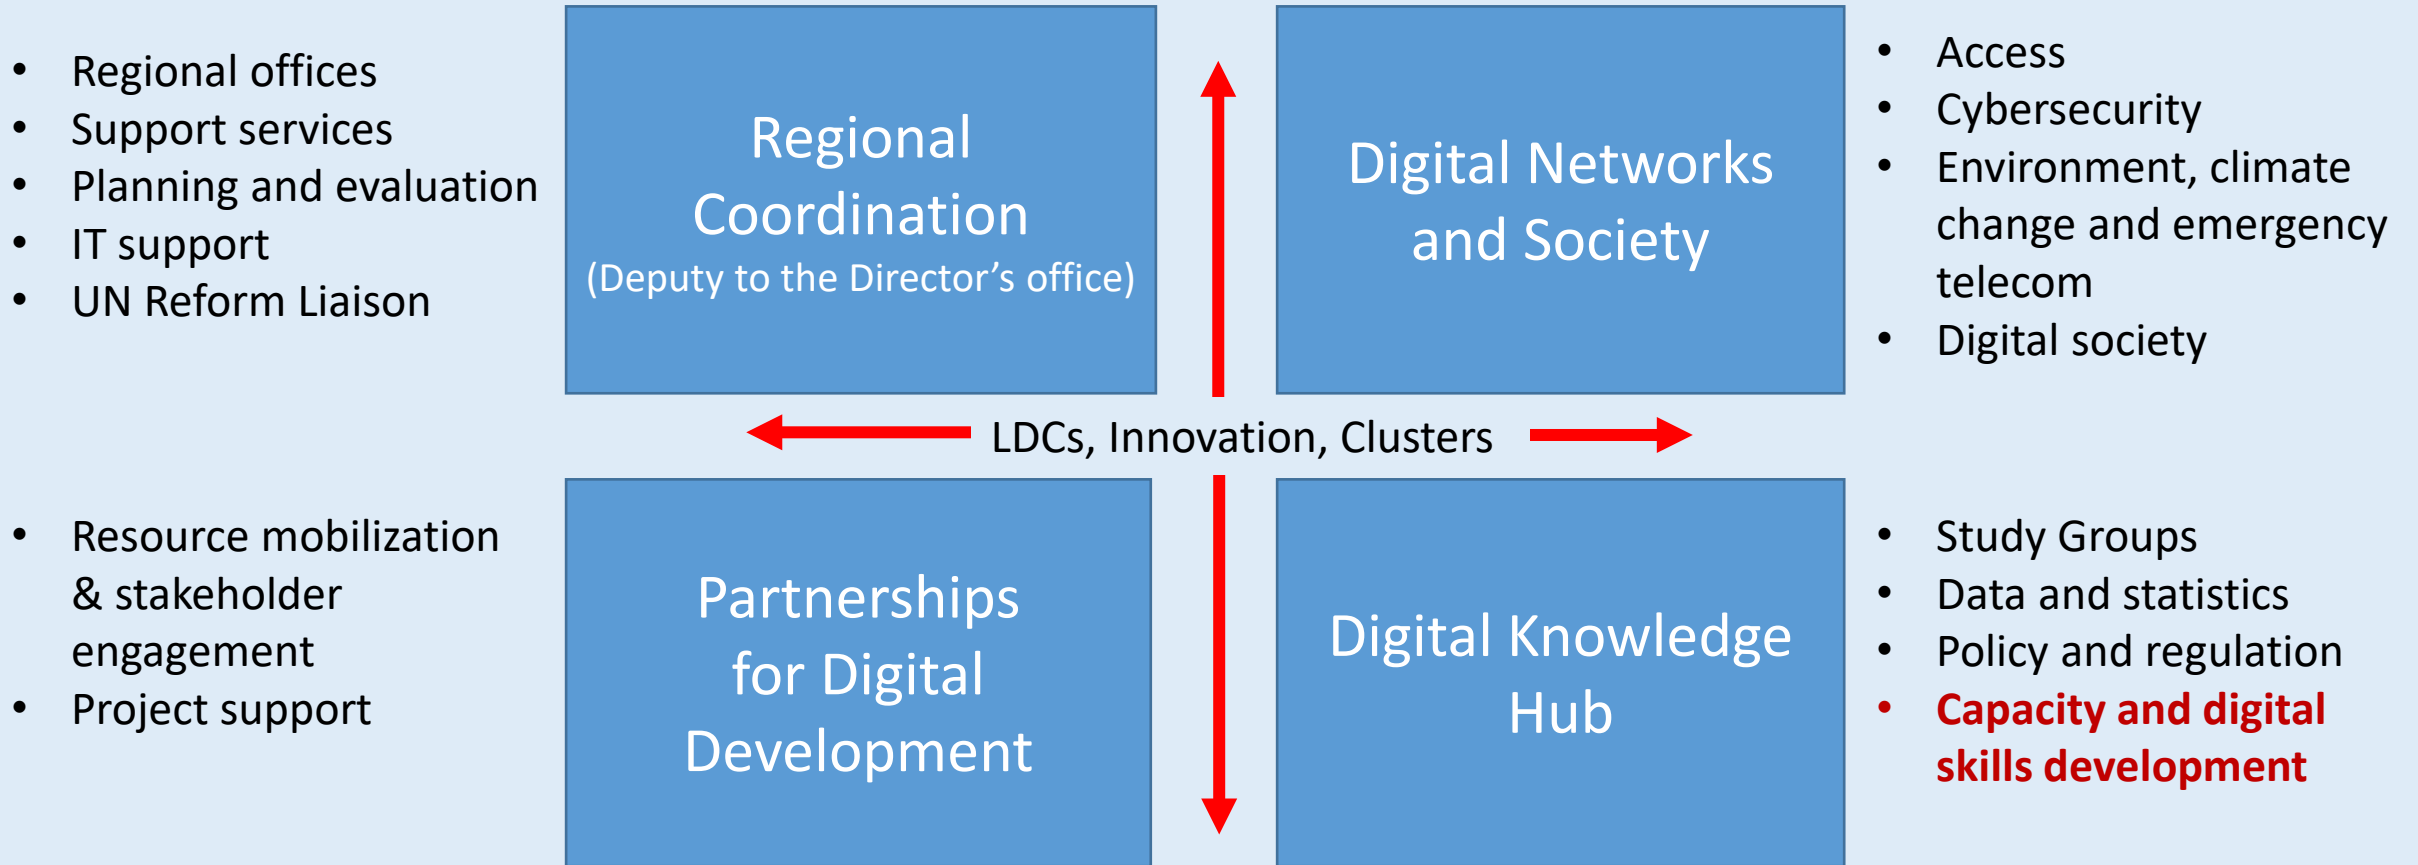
- Regional offices
- Support services
- Planning and evaluation
- IT support
- UN Reform Liaison

Regional Coordination
(Deputy to the Director’s office)

Digital Networks and Society

- Access
- Cybersecurity
- Environment, climate change and emergency telecom
- Digital society

LDCs, Innovation, Clusters

- Resource mobilization & stakeholder engagement
- Project support

Partnerships for Digital Development

Digital Knowledge Hub

- Study Groups
- Data and statistics
- Policy and regulation
- Capacity and digital skills development